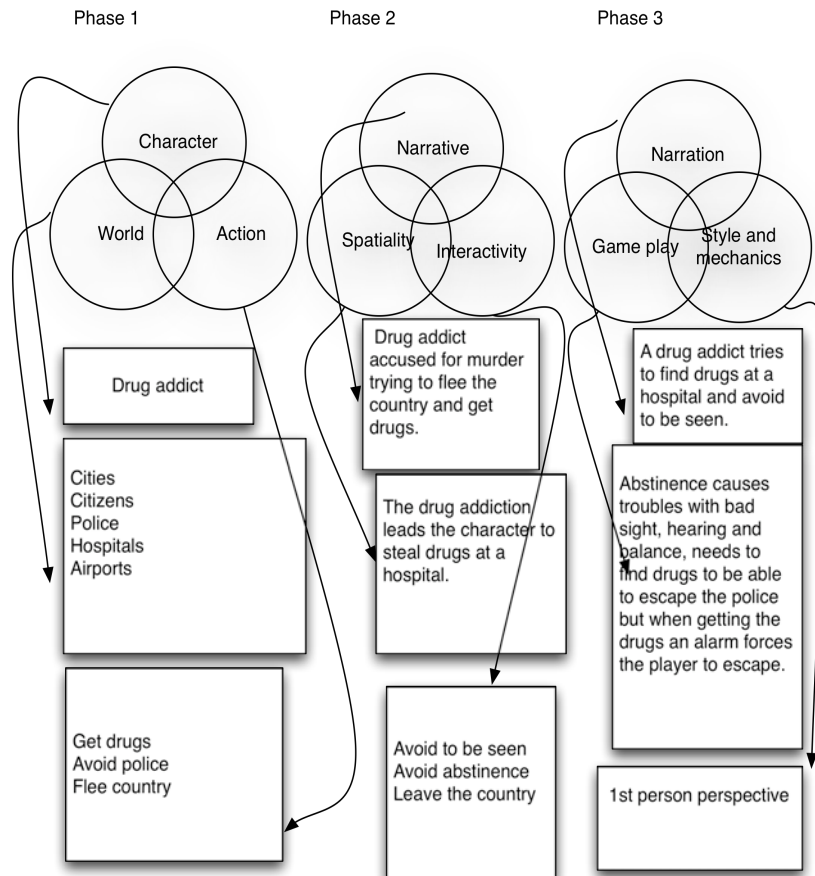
Phase 1

Character

World

Action

Drug addict

Cities
Citizens
Police
Hospitals
Airports

Get drugs
Avoid police
Flee country

Phase 2

Narrative

Spatiality

Interactivity

Drug addict accused for murder trying to flee the country and get drugs.

The drug addiction leads the character to steal drugs at a hospital.

Avoid to be seen
Avoid abstinence
Leave the country

Phase 3

Narration

Game play

Style and mechanics

A drug addict tries to find drugs at a hospital and avoid to be seen.

Abstinence causes troubles with bad sight, hearing and balance, needs to find drugs to be able to escape the police but when getting the drugs an alarm forces the player to escape.

1st person perspective